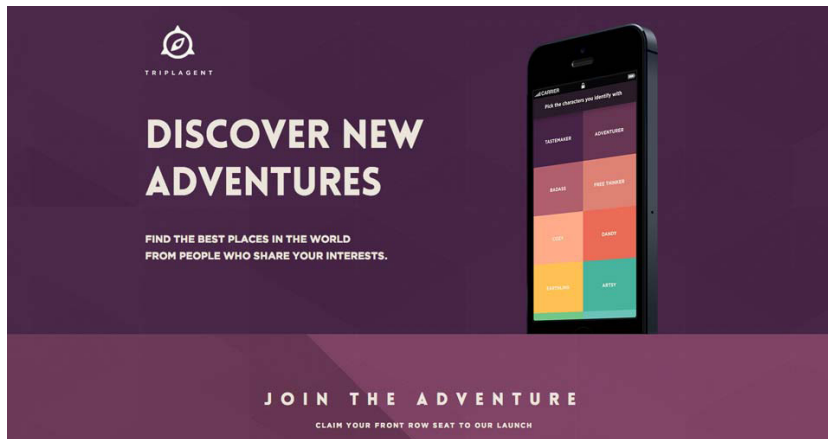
TRIPLAGENT

DISCOVER NEW ADVENTURES

FIND THE BEST PLACES IN THE WORLD FROM PEOPLE WHO SHARE YOUR INTERESTS.

CARRIER

Pick the characters you identify with

TASTEMAKER

ADVENTURER

BADASS

FREE THINKER

COZY

DANDY

EARTHLING

ARTSY

JOIN THE ADVENTURE

CLAIM YOUR FRONT ROW SEAT TO OUR LAUNCH